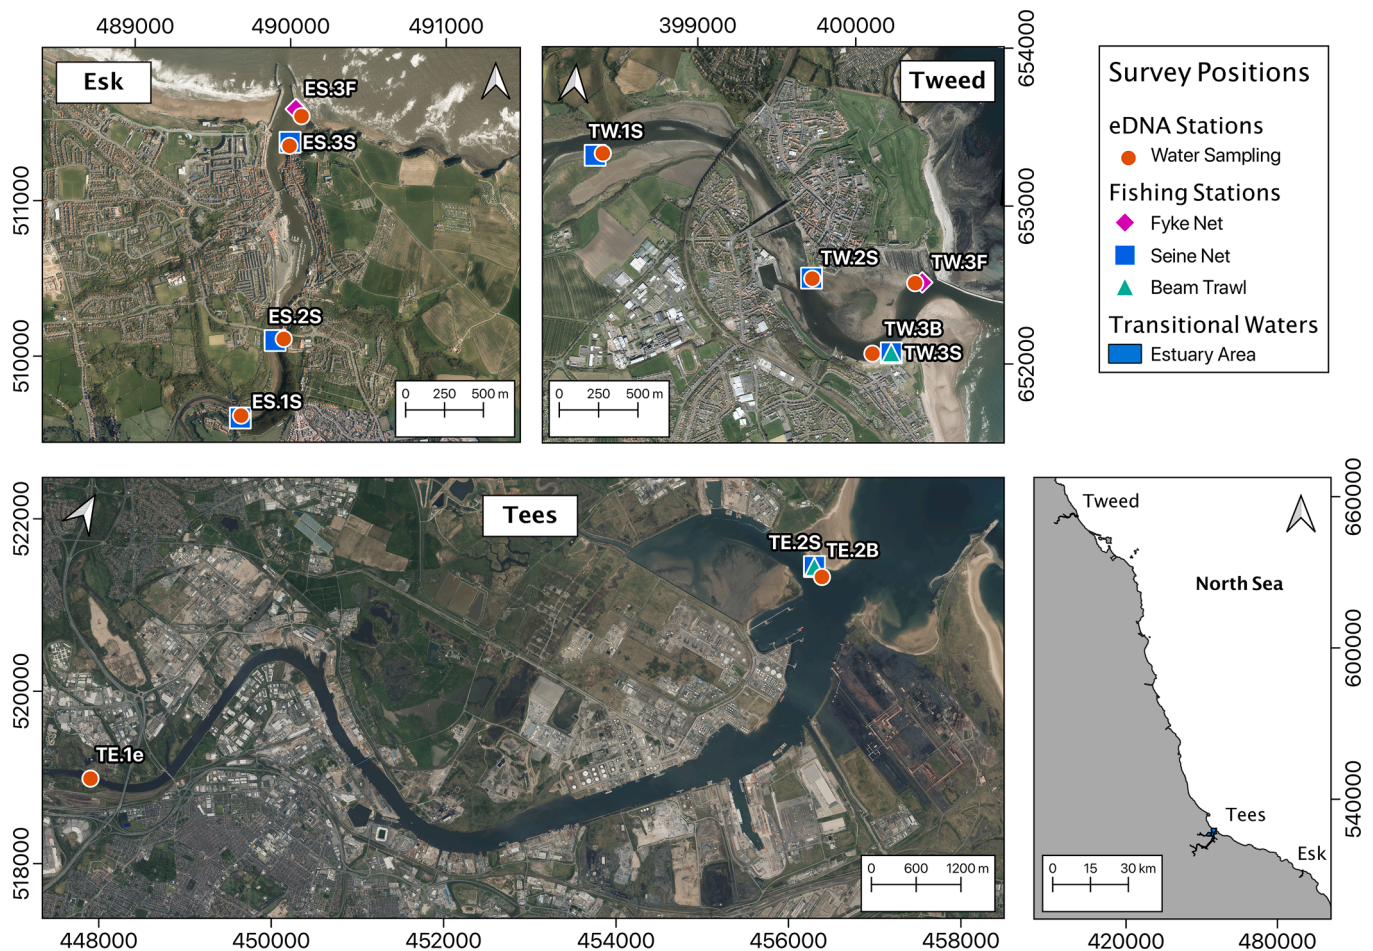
489000 490000 491000

Esk

ES.3F
ES.3S
ES.2S
ES.1S

511000
510000

0 250 500 m

399000 400000

Tweed

TW.1S
TW.2S
TW.3F
TW.3B
TW.3S

654000
653000
652000

0 250 500 m

Survey Positions

eDNA Stations
Water Sampling

Fishing Stations
Fyke Net
Seine Net
Beam Trawl

Transitional Waters
Estuary Area

Tees

TE.2S
TE.2B
TE.1e

522000
520000
518000

0 600 1200 m

448000 450000 452000 454000 456000 458000

Tweed

North Sea

Tees

Esk

660000
600000
540000

0 15 30 km

420000 480000